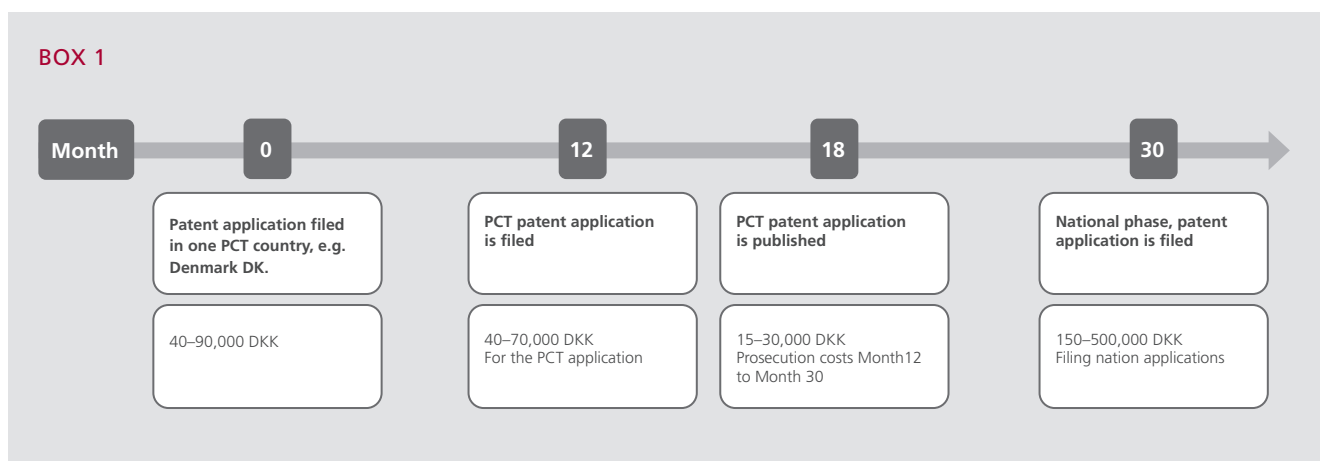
BOX 1

Month

0

12

18

30

Patent application filed in one PCT country, e.g. Denmark DK.

40–90,000 DKK

PCT patent application is filed

40–70,000 DKK
For the PCT application

PCT patent application is published

15–30,000 DKK
Prosecution costs Month12 to Month 30

National phase, patent application is filed

150–500,000 DKK
Filing nation applications